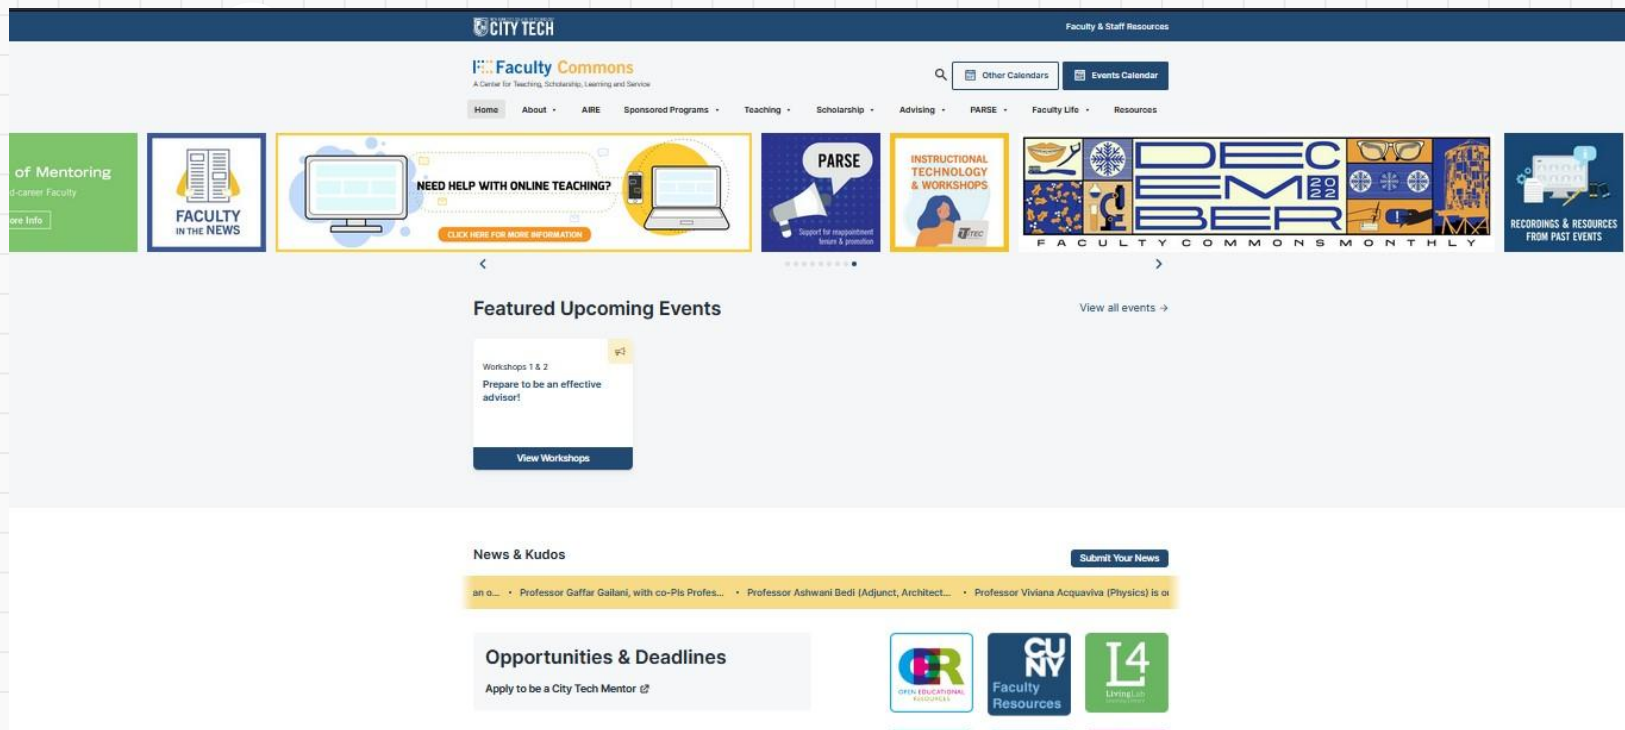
CITY TECH

Faculty & Staff Resources

Faculty Commons
A Center for Teaching, Scholarship, Learning and Service

Other Calendars
Events Calendar

Home About AIRE Sponsored Programs Teaching Scholarship Advising PARSE Faculty Life Resources

of Mentoring
d-career Faculty
ore Info

FACULTY IN THE NEWS

NEED HELP WITH ONLINE TEACHING?
CLICK HERE FOR MORE INFORMATION

PARSE
Support for reappointment tenure & promotion

INSTRUCTIONAL TECHNOLOGY & WORKSHOPS

DECEMBER 2022
FACULTY COMMONS MONTHLY

RECORDINGS & RESOURCES FROM PAST EVENTS

Featured Upcoming Events

View all events →

Workshops 1 & 2
Prepare to be an effective advisor!

View Workshops

News & Kudos

Submit Your News

an o... • Professor Gaffar Gailani, with co-PIs Profes... • Professor Ashwani Bedi (Adjunct, Architect... • Professor Viviana Acquaviva (Physics) is o

Opportunities & Deadlines

Apply to be a City Tech Mentor

OER
OPEN EDUCATIONAL RESOURCES

CUNY
Faculty Resources

L4
LivingLab